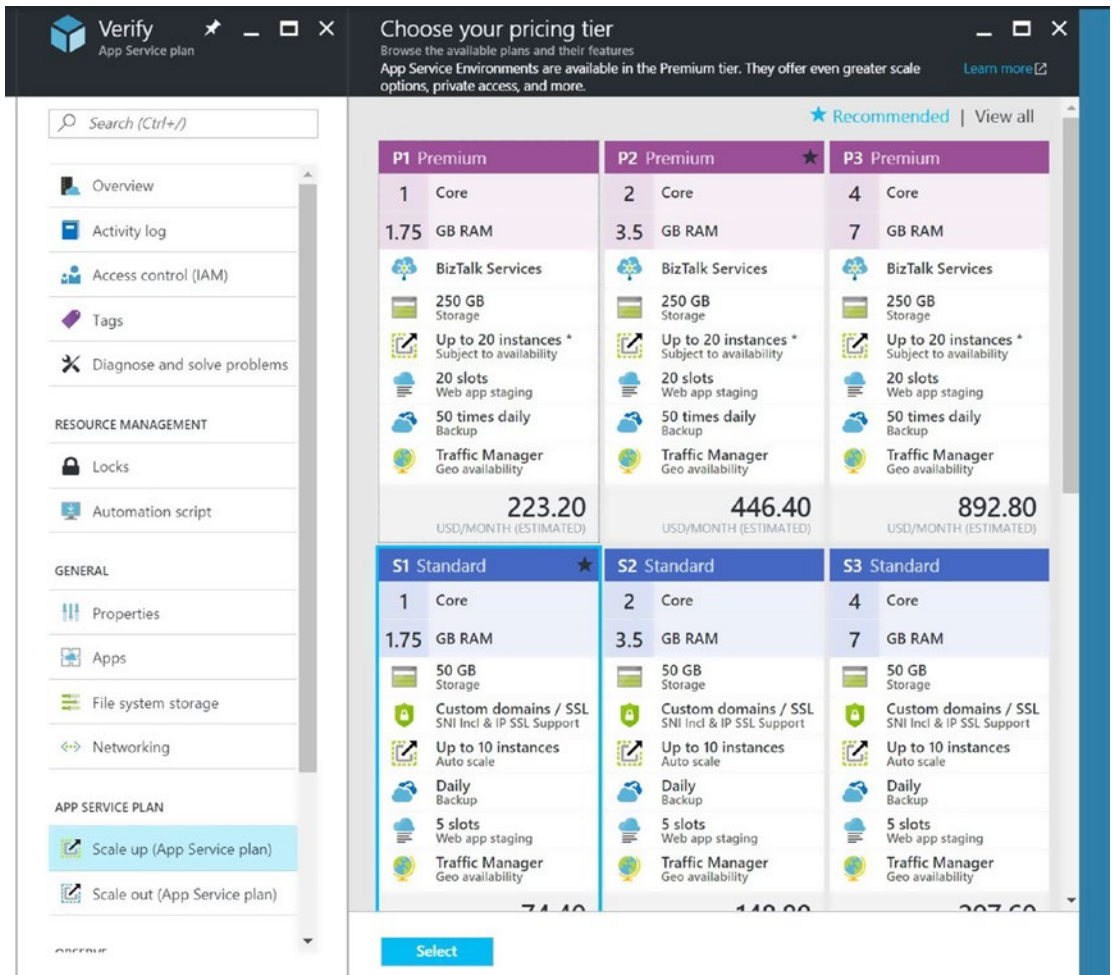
Verify
App Service plan

Search (Ctrl+/)

Overview
Activity log
Access control (IAM)
Tags
Diagnose and solve problems

RESOURCE MANAGEMENT
Locks
Automation script

GENERAL
Properties
Apps
File system storage
Networking

APP SERVICE PLAN
Scale up (App Service plan)
Scale out (App Service plan)

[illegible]

Choose your pricing tier
Browse the available plans and their features
App Service Environments are available in the Premium tier. They offer even greater scale options, private access, and more.
Learn more

★ Recommended | View all

| P1 Premium | P2 Premium ★ | P3 Premium |
|---|---|---|
| 1 Core | 2 Core | 4 Core |
| 1.75 GB RAM | 3.5 GB RAM | 7 GB RAM |
| BizTalk Services | BizTalk Services | BizTalk Services |
| 250 GB Storage | 250 GB Storage | 250 GB Storage |
| Up to 20 instances * Subject to availability | Up to 20 instances * Subject to availability | Up to 20 instances * Subject to availability |
| 20 slots Web app staging | 20 slots Web app staging | 20 slots Web app staging |
| 50 times daily Backup | 50 times daily Backup | 50 times daily Backup |
| Traffic Manager Geo availability | Traffic Manager Geo availability | Traffic Manager Geo availability |
| 223.20 USD/MONTH (ESTIMATED) | 446.40 USD/MONTH (ESTIMATED) | 892.80 USD/MONTH (ESTIMATED) |

| S1 Standard ★ | S2 Standard | S3 Standard |
|---|---|---|
| 1 Core | 2 Core | 4 Core |
| 1.75 GB RAM | 3.5 GB RAM | 7 GB RAM |
| 50 GB Storage | 50 GB Storage | 50 GB Storage |
| Custom domains / SSL SNI Incl & IP SSL Support | Custom domains / SSL SNI Incl & IP SSL Support | Custom domains / SSL SNI Incl & IP SSL Support |
| Up to 10 instances Auto scale | Up to 10 instances Auto scale | Up to 10 instances Auto scale |
| Daily Backup | Daily Backup | Daily Backup |
| 5 slots Web app staging | 5 slots Web app staging | 5 slots Web app staging |
| Traffic Manager Geo availability | Traffic Manager Geo availability | Traffic Manager Geo availability |
| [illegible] | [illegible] | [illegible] |

Select